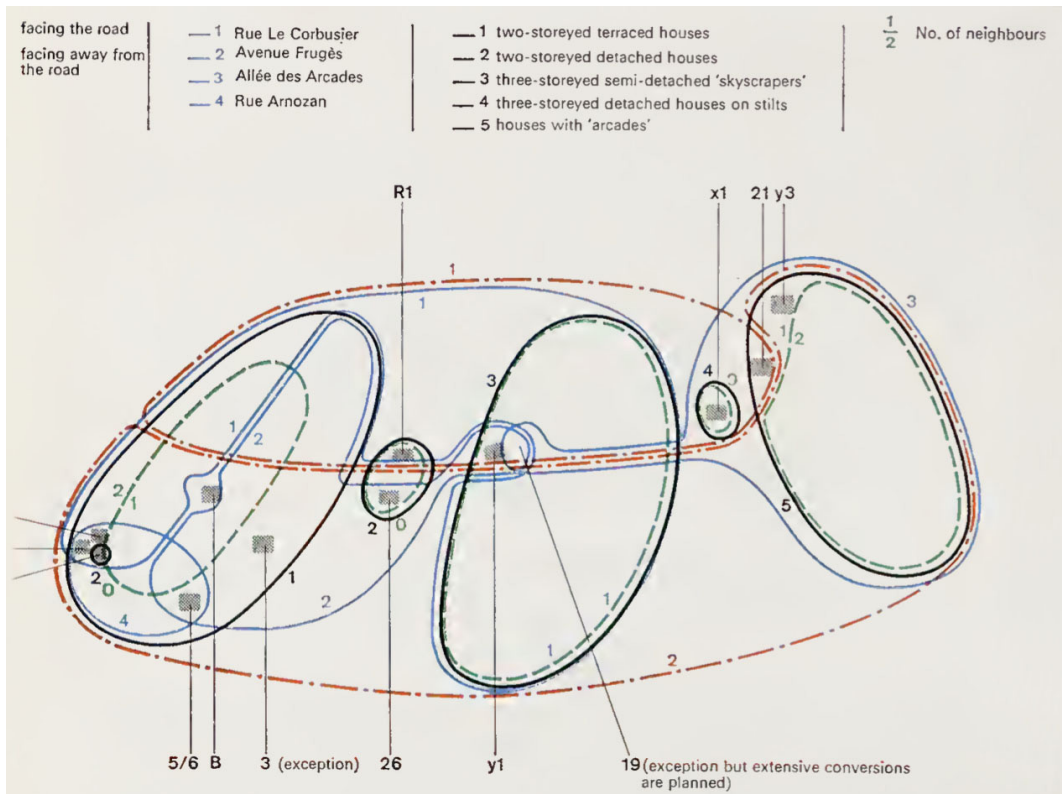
facing the road
facing away from the road

1 Rue Le Corbusier
2 Avenue Frugès
3 Allée des Arcades
4 Rue Arnozan

1 two-storeyed terraced houses
2 two-storeyed detached houses
3 three-storeyed semi-detached 'skyscrapers'
4 three-storeyed detached houses on stilts
5 houses with 'arcades'

$\frac{1}{2}$ No. of neighbours

R1
x1
21 y3
1
1
3
1
2
3
4
0
1
2
2
1
2
1
2
0
2
0
5
1
2
4
1
1
2

5/6 B 3 (exception) 26 y1 19(exception but extensive conversions are planned)